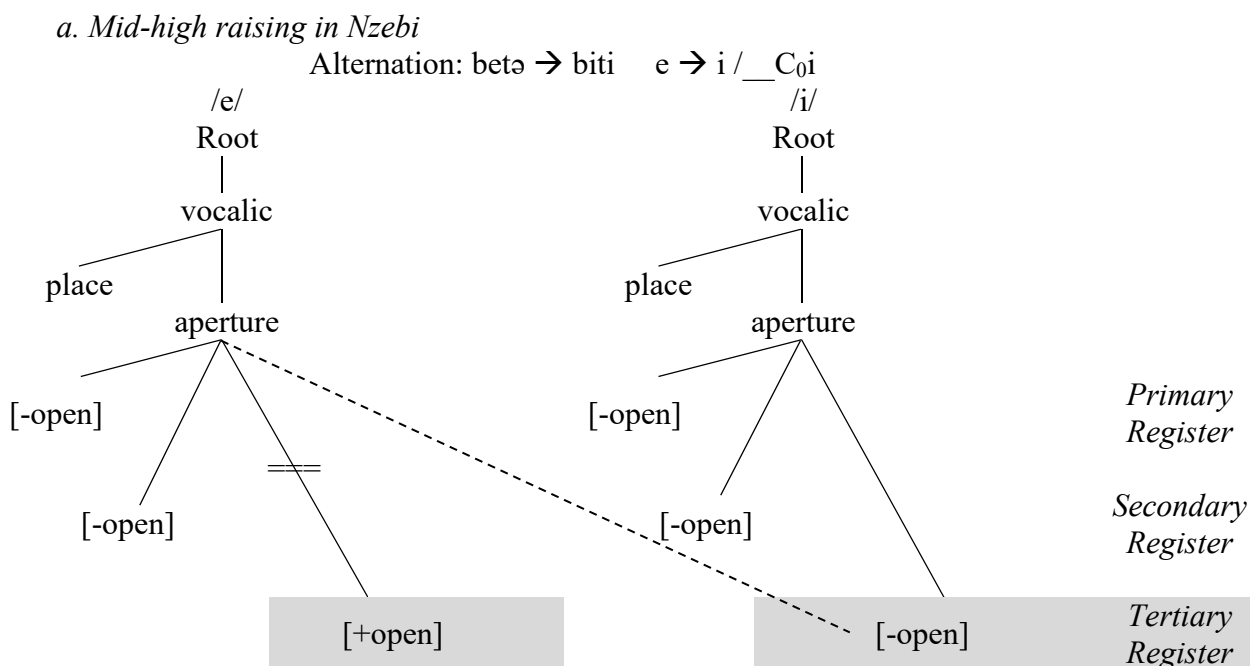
a. Mid-high raising in Nzebi

Alternation: betə → biti   e → i / __C$_0$i

/e/
Root
vocalic
place
aperture
[-open]
[-open]
[+open]

/i/
Root
vocalic
place
aperture
[-open]
[-open]
[-open]

Primary Register

Secondary Register

Tertiary Register